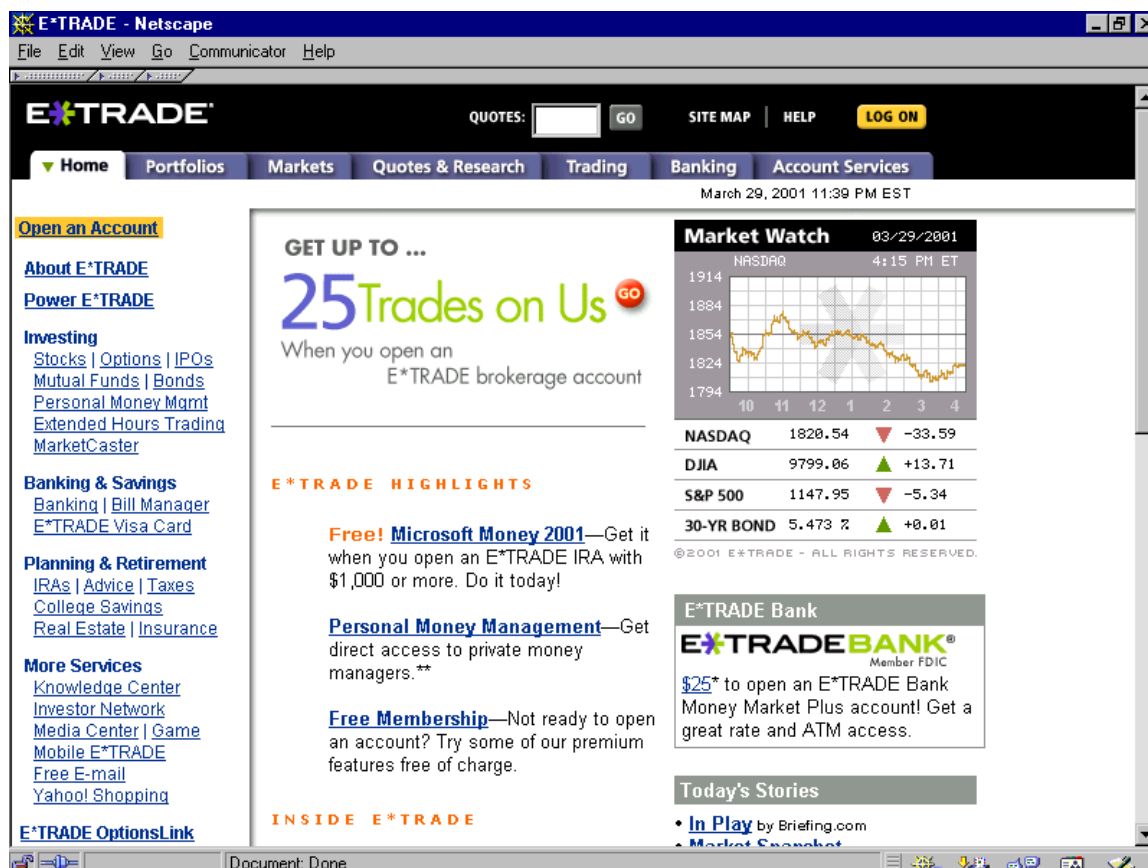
E*TRADE - Netscape

File Edit View Go Communicator Help

E*TRADE

QUOTES: GO SITE MAP | HELP LOG ON

Home Portfolios Markets Quotes & Research Trading Banking Account Services

March 29, 2001 11:39 PM EST

Open an Account

About E*TRADE

Power E*TRADE

Investing
Stocks | Options | IPOs
Mutual Funds | Bonds
Personal Money Mgmt
Extended Hours Trading
MarketCaster

Banking & Savings
Banking | Bill Manager
E*TRADE Visa Card

Planning & Retirement
IRAs | Advice | Taxes
College Savings
Real Estate | Insurance

More Services
Knowledge Center
Investor Network
Media Center | Game
Mobile E*TRADE
Free E-mail
Yahoo! Shopping

E*TRADE OptionsLink

GET UP TO ...

25 Trades on Us GO

When you open an E*TRADE brokerage account

E*TRADE HIGHLIGHTS

Free! Microsoft Money 2001—Get it when you open an E*TRADE IRA with $1,000 or more. Do it today!

Personal Money Management—Get direct access to private money managers.**

Free Membership—Not ready to open an account? Try some of our premium features free of charge.

INSIDE E*TRADE

Market Watch 03/29/2001

NASDAQ 4:15 PM ET

1914
1884
1854
1824
1794

10 11 12 1 2 3 4

| | | |
|---|---|---|
| NASDAQ | 1820.54 | -33.59 |
| DJIA | 9799.06 | +13.71 |
| S&P 500 | 1147.95 | -5.34 |
| 30-YR BOND | 5.473 % | +0.01 |

©2001 E*TRADE - ALL RIGHTS RESERVED.

E*TRADE Bank

E*TRADEBANK®
Member FDIC

$25* to open an E*TRADE Bank Money Market Plus account! Get a great rate and ATM access.

Today's Stories

• In Play by Briefing.com

Document: Done